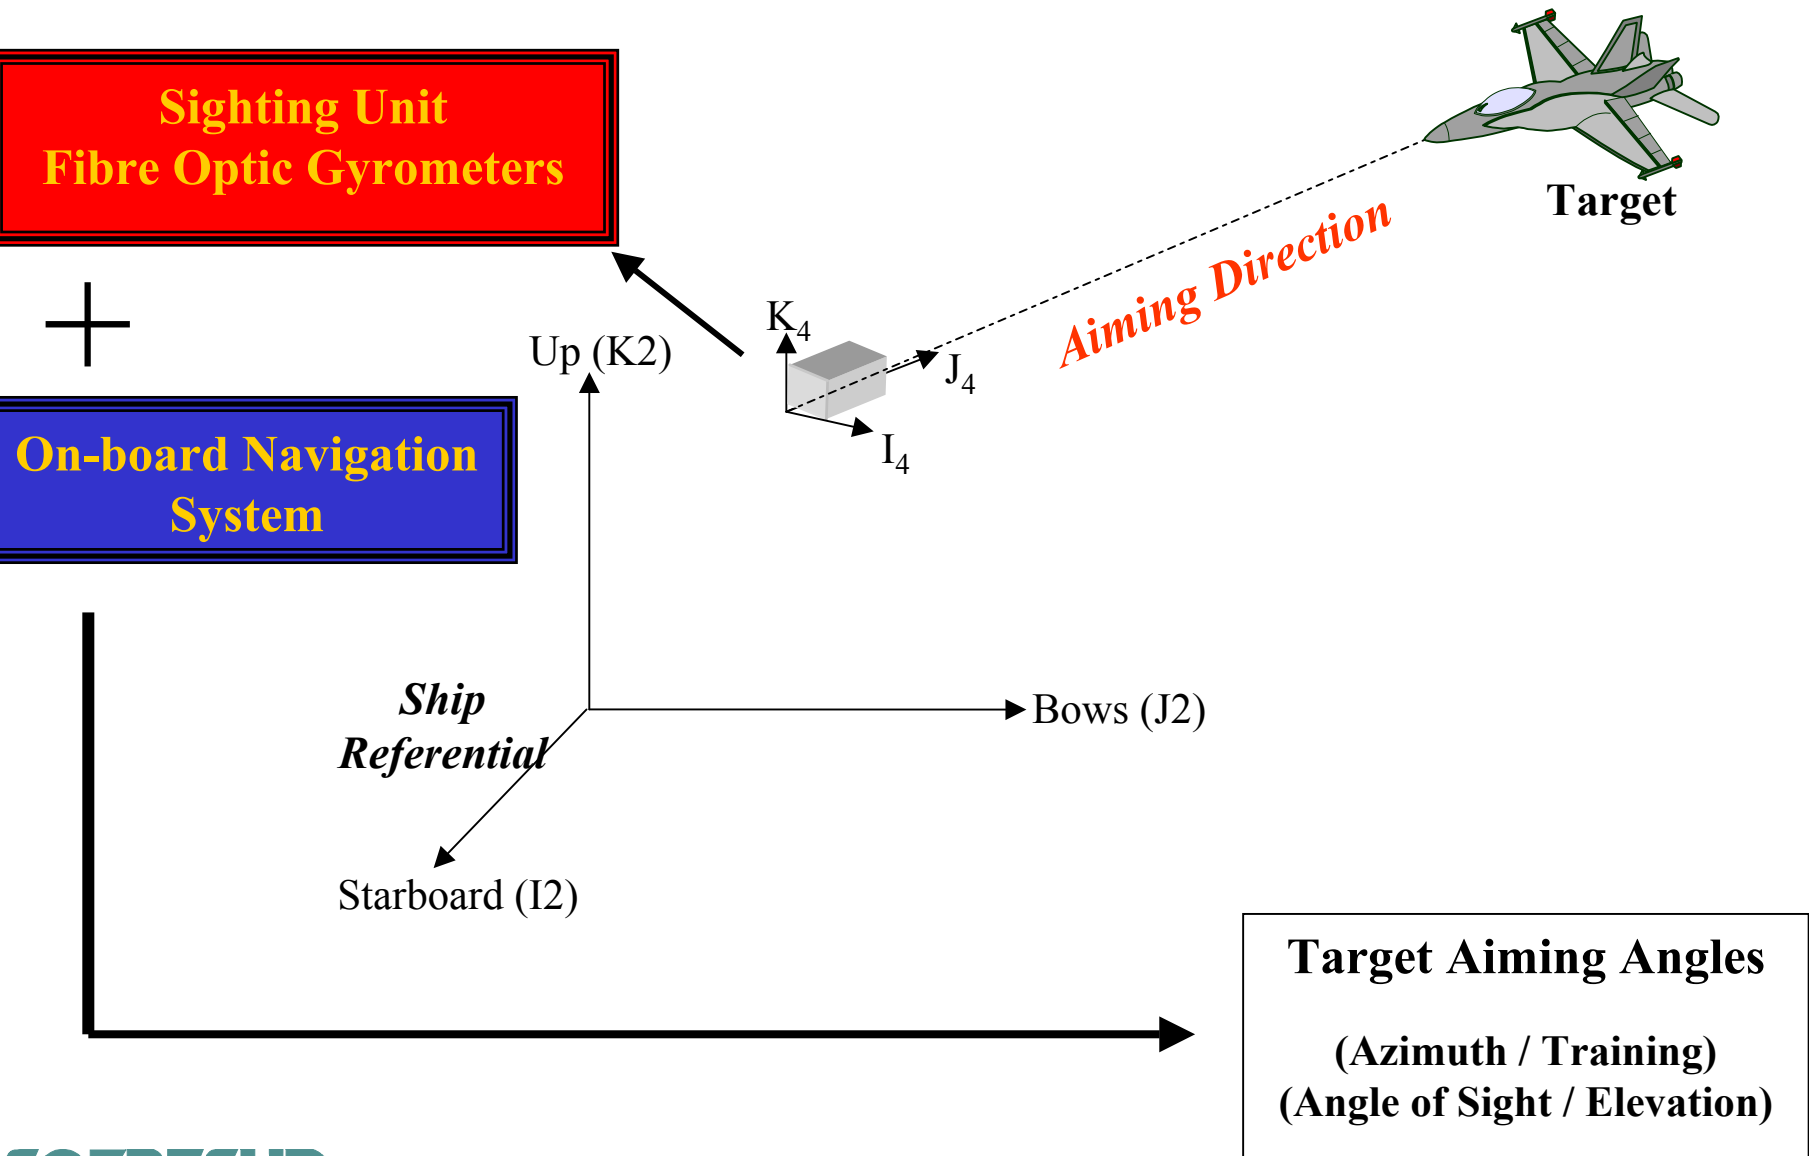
Sighting Unit
Fibre Optic Gyrometers

+

On-board Navigation System

Target

Aiming Direction

$K_4$

$J_4$

$I_4$

Up (K2)

Bows (J2)

Ship Referential

Starboard (I2)

Target Aiming Angles

(Azimuth / Training)
(Angle of Sight / Elevation)

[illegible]